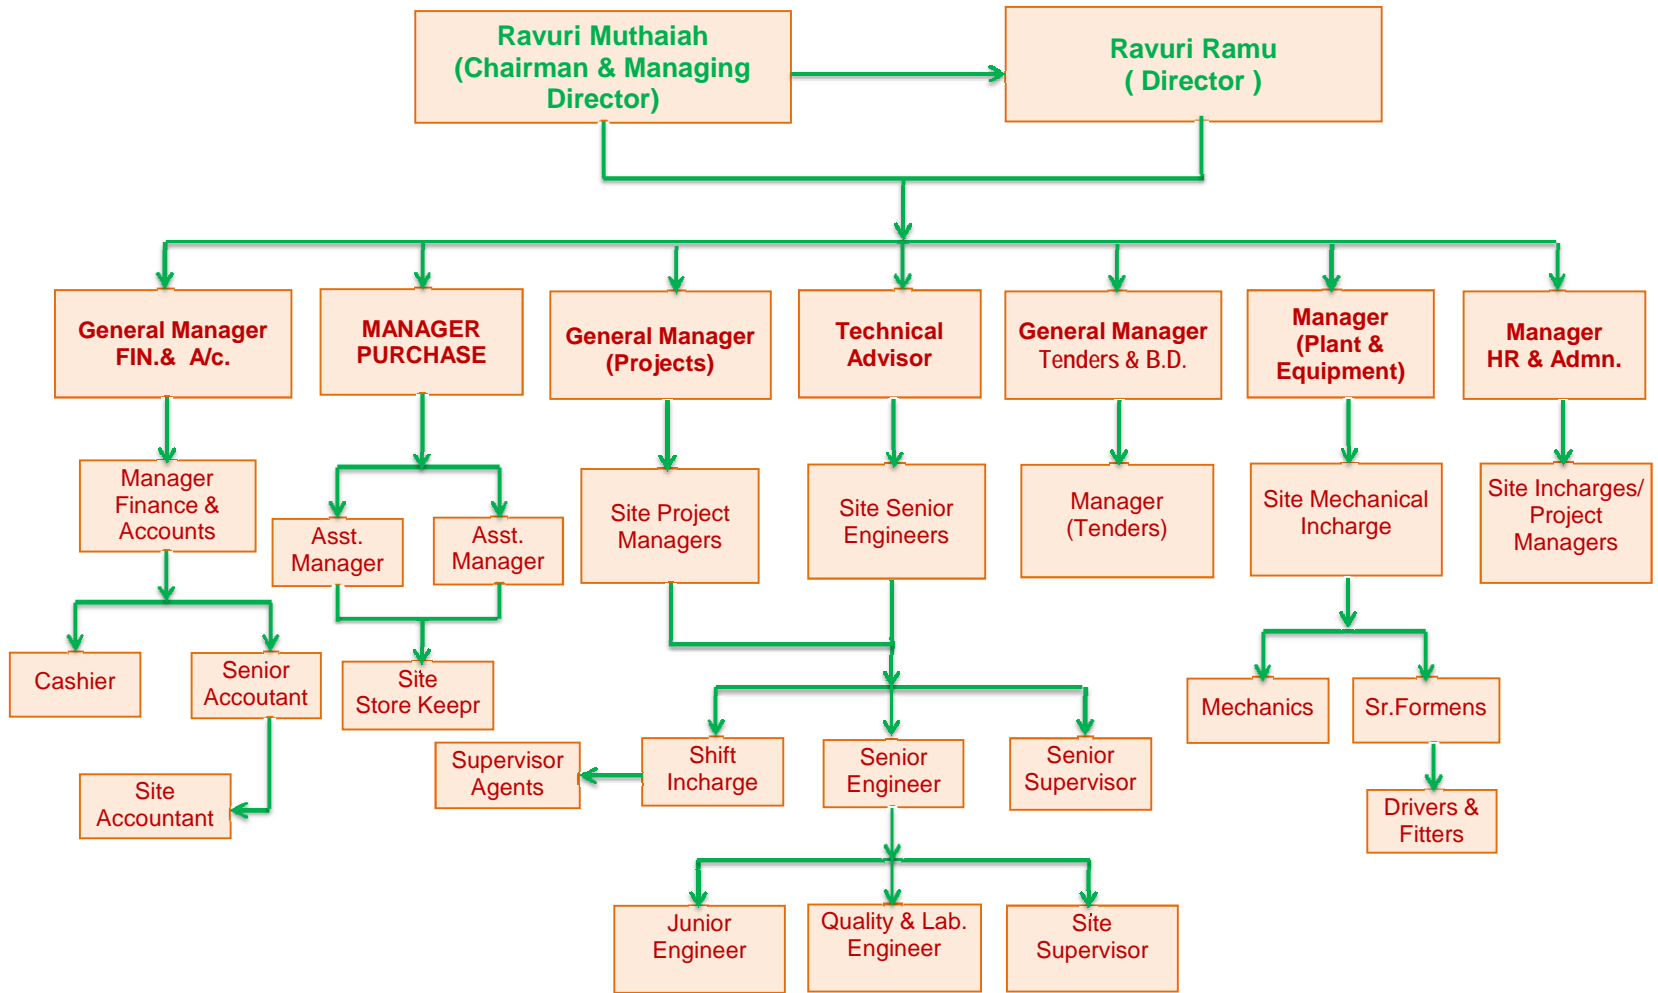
Ravuri Muthaiah (Chairman & Managing Director)

Ravuri Ramu ( Director )

General Manager FIN.& A/c.

MANAGER PURCHASE

General Manager (Projects)

Technical Advisor

General Manager Tenders & B.D.

Manager (Plant & Equipment)

Manager HR & Admn.

Manager Finance & Accounts

Asst. Manager

Asst. Manager

Site Project Managers

Site Senior Engineers

Manager (Tenders)

Site Mechanical Incharge

Site Incharges/ Project Managers

Cashier

Senior Accoutant

Site Store Keepr

Mechanics

Sr.Formens

Site Accountant

Supervisor Agents

Shift Incharge

Senior Engineer

Senior Supervisor

Drivers & Fitters

Junior Engineer

Quality & Lab. Engineer

Site Supervisor